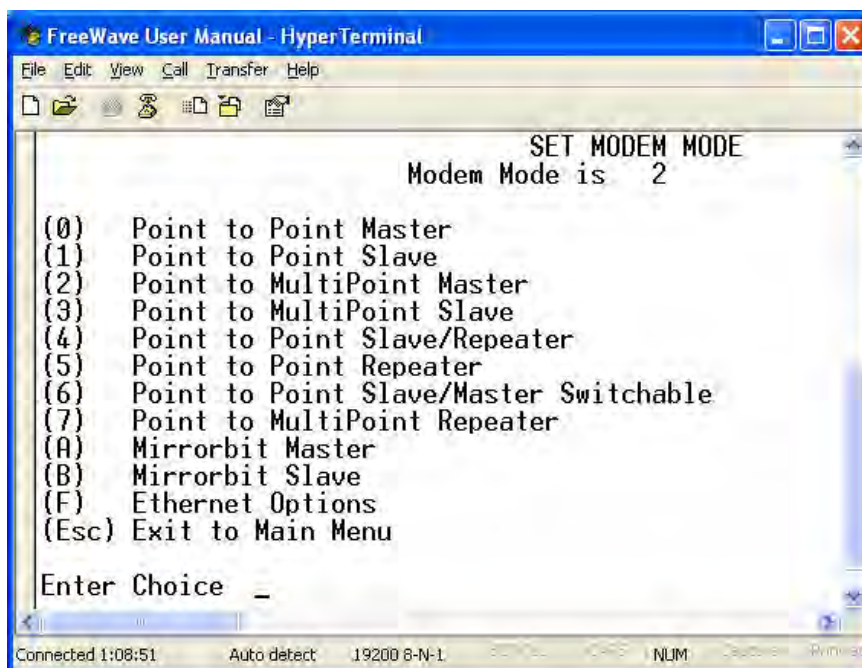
FreeWave User Manual - HyperTerminal

File Edit View Call Transfer Help

SET MODEM MODE
Modem Mode is 2

(0) Point to Point Master
(1) Point to Point Slave
(2) Point to MultiPoint Master
(3) Point to MultiPoint Slave
(4) Point to Point Slave/Repeater
(5) Point to Point Repeater
(6) Point to Point Slave/Master Switchable
(7) Point to MultiPoint Repeater
(A) Mirrorbit Master
(B) Mirrorbit Slave
(F) Ethernet Options
(Esc) Exit to Main Menu

Enter Choice _

Connected 1:08:51 Auto detect 19200 8-N-1 SCROLL CAPS NUM Capture Print echo